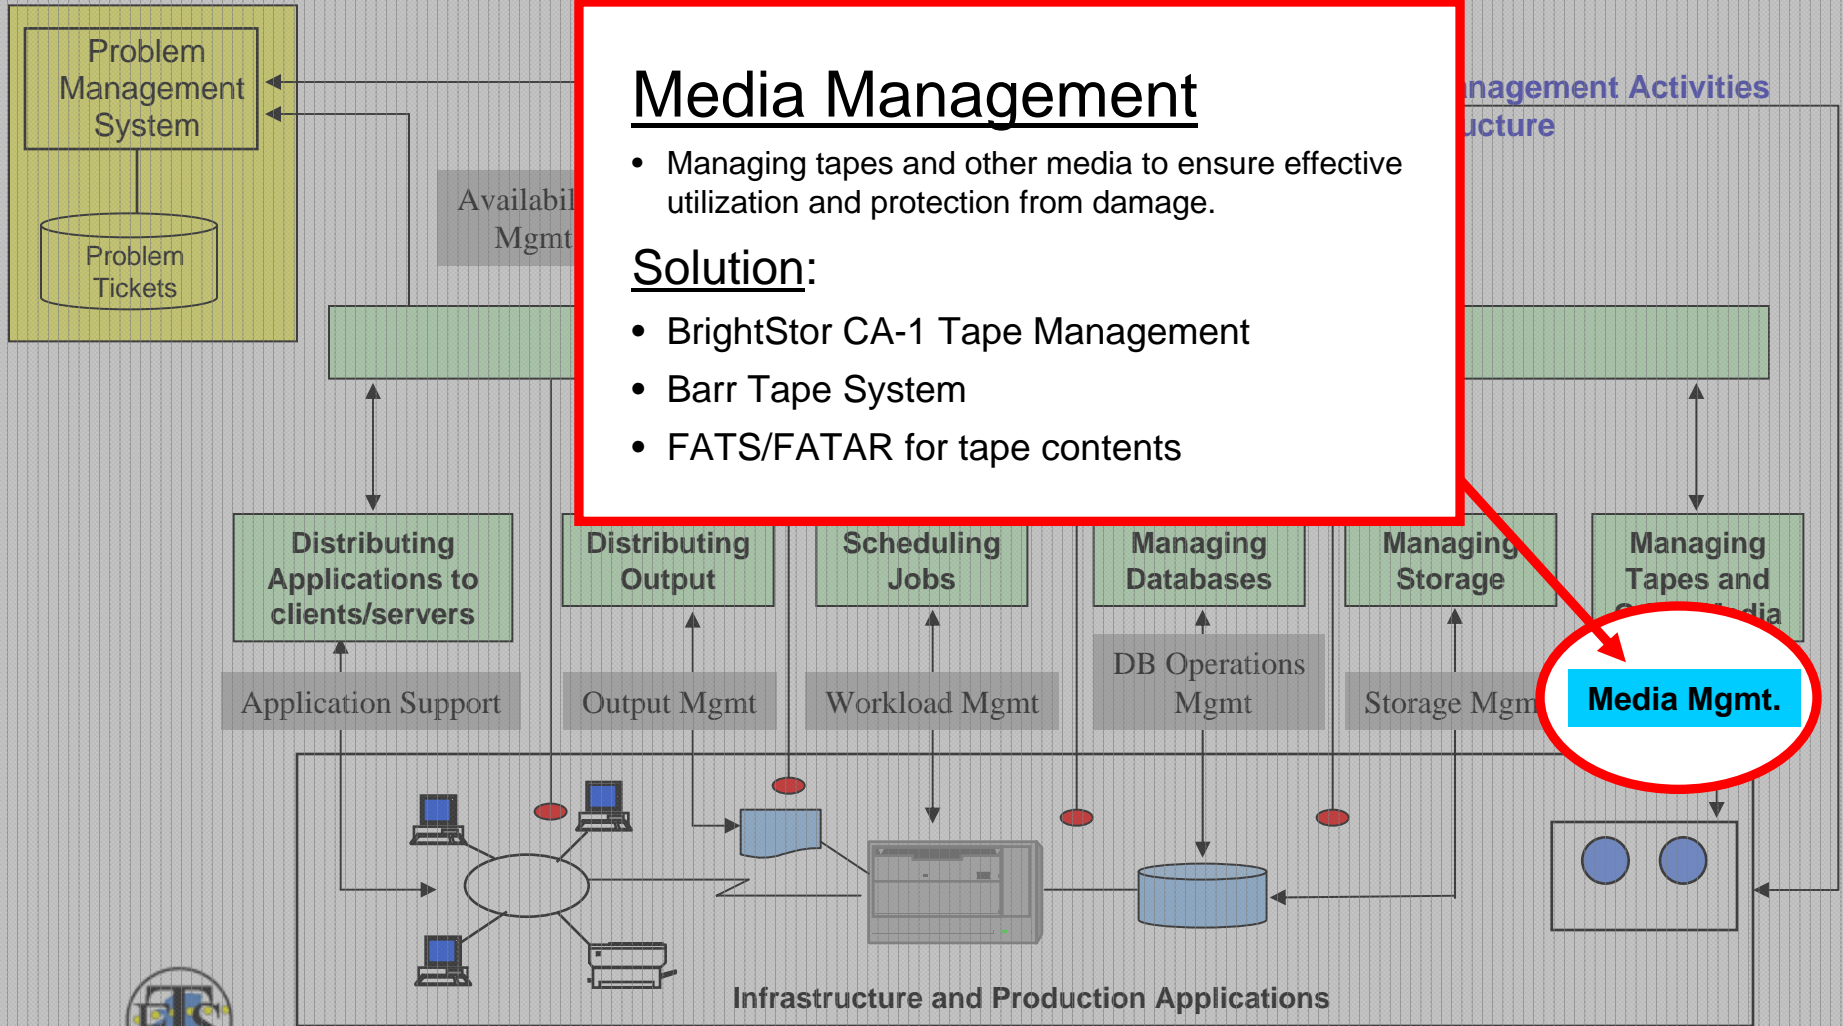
Problem Management System

Problem Tickets

Availabil Mgmt

nagement Activities
ucture

Media Management

• Managing tapes and other media to ensure effective utilization and protection from damage.

Solution:

• BrightStor CA-1 Tape Management
• Barr Tape System
• FATS/FATAR for tape contents

Distributing Applications to clients/servers

Distributing Output

Scheduling Jobs

Managing Databases

Managing Storage

Managing Tapes and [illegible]

Application Support

Output Mgmt

Workload Mgmt

DB Operations Mgmt

Storage Mgm

Media Mgmt.

Infrastructure and Production Applications